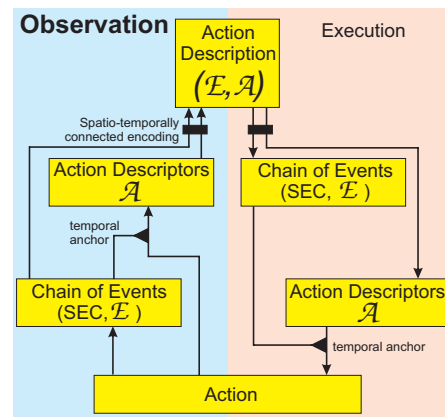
Observation

Execution

Action Description $(\mathcal{E},\mathcal{A})$

Spatio-temporally connected encoding

Action Descriptors $\mathcal{A}$

Chain of Events (SEC, $\mathcal{E}$ )

temporal anchor

Chain of Events (SEC,$\mathcal{E}$ )

Action Descriptors $\mathcal{A}$

temporal anchor

Action